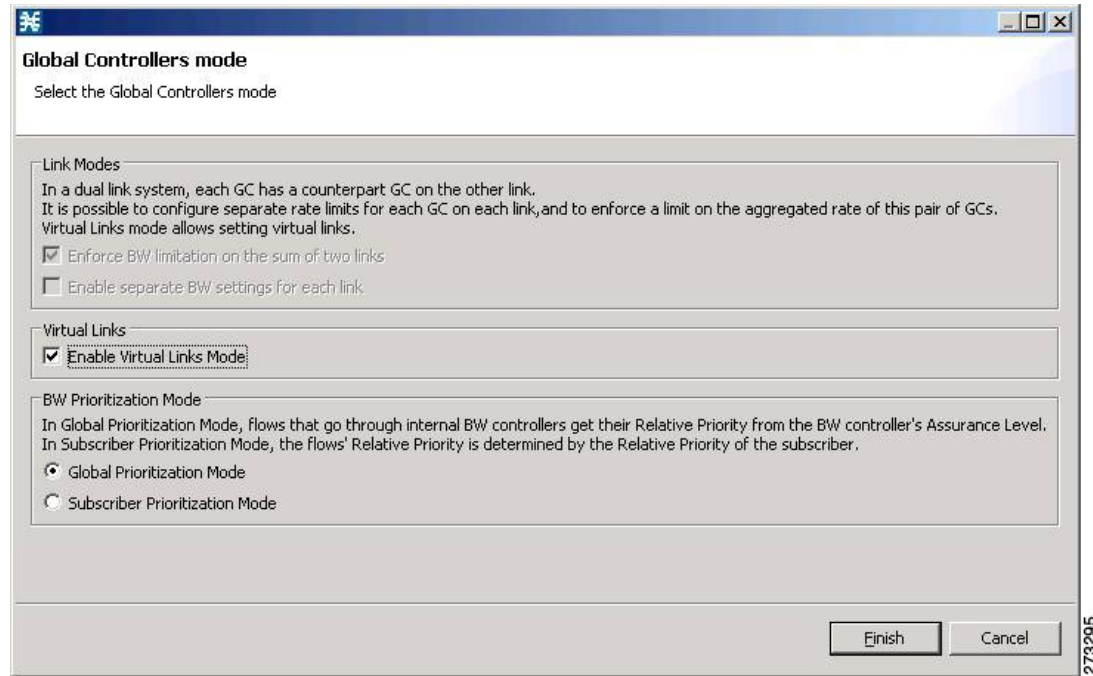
Global Controllers mode

Select the Global Controllers mode

Link Modes

In a dual link system, each GC has a counterpart GC on the other link.
It is possible to configure separate rate limits for each GC on each link,and to enforce a limit on the aggregated rate of this pair of GCs.
Virtual Links mode allows setting virtual links.

Enforce BW limitation on the sum of two links

Enable separate BW settings for each link

Virtual Links

Enable Virtual Links Mode

BW Prioritization Mode

In Global Prioritization Mode, flows that go through internal BW controllers get their Relative Priority from the BW controller's Assurance Level.
In Subscriber Prioritization Mode, the flows' Relative Priority is determined by the Relative Priority of the subscriber.

Global Prioritization Mode

Subscriber Prioritization Mode

Finish

Cancel

273295